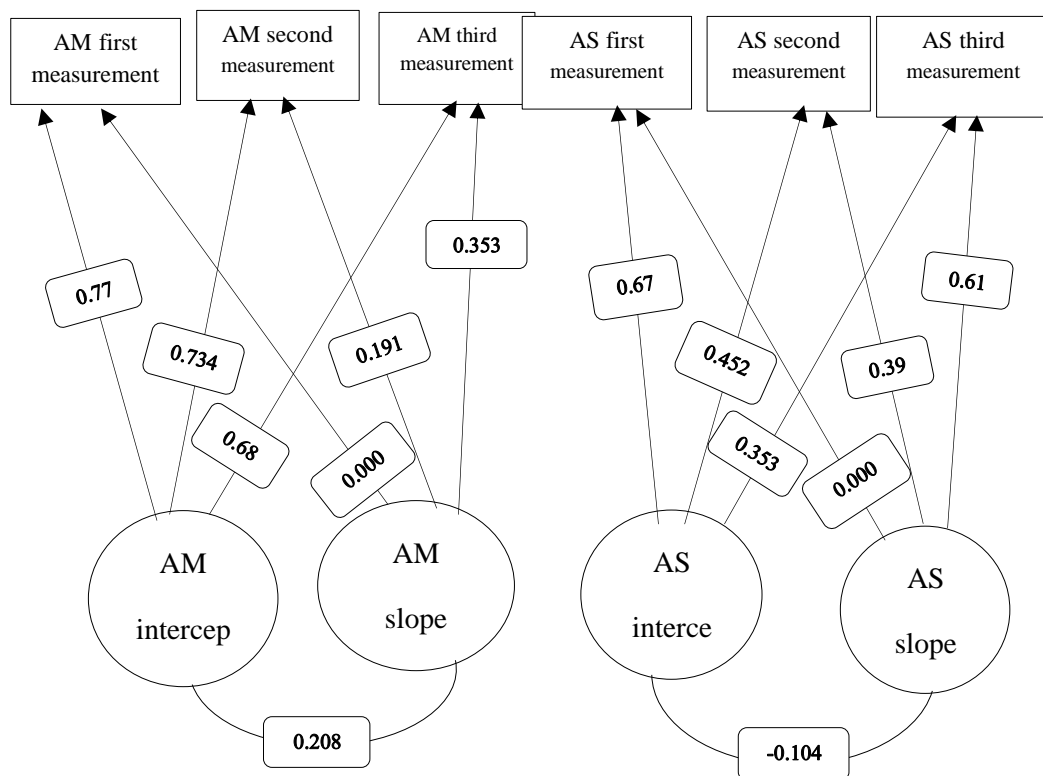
AM first measurement

AM second measurement

AM third measurement

AS first measurement

AS second measurement

AS third measurement

0.353

0.77

0.734

0.191

0.68

0.000

0.67

0.61

0.452

0.39

0.353

0.000

AM intercep

AM slope

AS interce

AS slope

0.208

-0.104